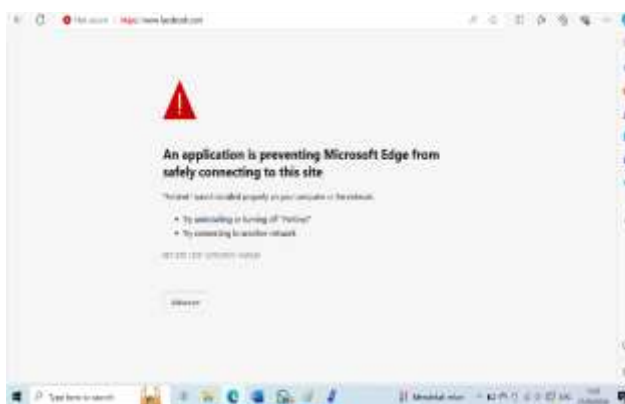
Not secure | https://www.facebook.com

An application is preventing Microsoft Edge from safely connecting to this site

"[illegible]" wasn't installed properly on your computer or the network.

- Try uninstalling or turning off "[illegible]"
- Try connecting to another network

NET::ERR_CERT_AUTHORITY_INVALID

Advanced

Type here to search